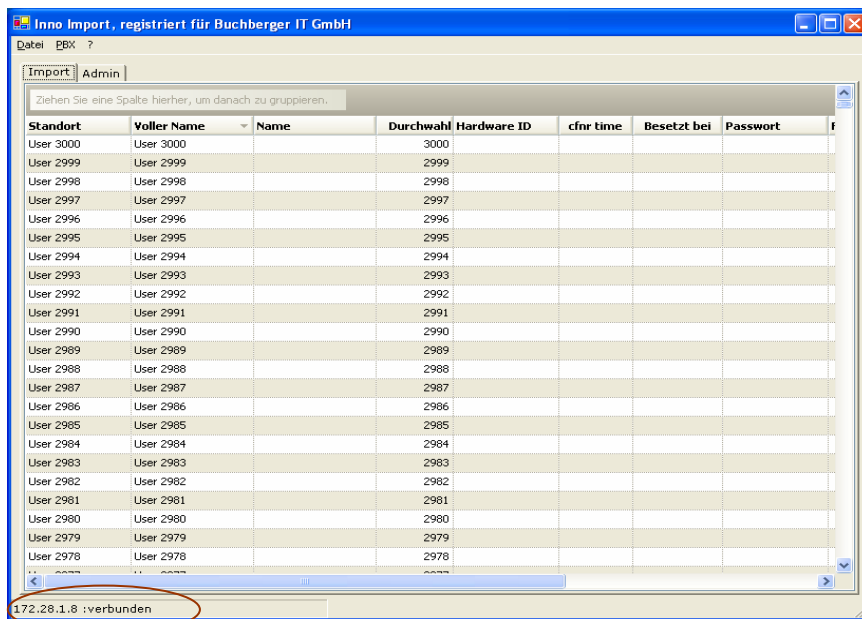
Inno Import, registriert für Buchberger IT GmbH

Datei PBX ?

Import Admin

Ziehen Sie eine Spalte hierher, um danach zu gruppieren.

| Standort | Voller Name | Name | Durchwahl | Hardware ID | cfnr time | Besetzt bei | Passwort | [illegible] |
|---|---|---|---|---|---|---|---|---|
| User 3000 | User 3000 | | 3000 | | | | | |
| User 2999 | User 2999 | | 2999 | | | | | |
| User 2998 | User 2998 | | 2998 | | | | | |
| User 2997 | User 2997 | | 2997 | | | | | |
| User 2996 | User 2996 | | 2996 | | | | | |
| User 2995 | User 2995 | | 2995 | | | | | |
| User 2994 | User 2994 | | 2994 | | | | | |
| User 2993 | User 2993 | | 2993 | | | | | |
| User 2992 | User 2992 | | 2992 | | | | | |
| User 2991 | User 2991 | | 2991 | | | | | |
| User 2990 | User 2990 | | 2990 | | | | | |
| User 2989 | User 2989 | | 2989 | | | | | |
| User 2988 | User 2988 | | 2988 | | | | | |
| User 2987 | User 2987 | | 2987 | | | | | |
| User 2986 | User 2986 | | 2986 | | | | | |
| User 2985 | User 2985 | | 2985 | | | | | |
| User 2984 | User 2984 | | 2984 | | | | | |
| User 2983 | User 2983 | | 2983 | | | | | |
| User 2982 | User 2982 | | 2982 | | | | | |
| User 2981 | User 2981 | | 2981 | | | | | |
| User 2980 | User 2980 | | 2980 | | | | | |
| User 2979 | User 2979 | | 2979 | | | | | |
| User 2978 | User 2978 | | 2978 | | | | | |
| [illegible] | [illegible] | | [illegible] | | | | | |

172.28.1.8 :verbunden